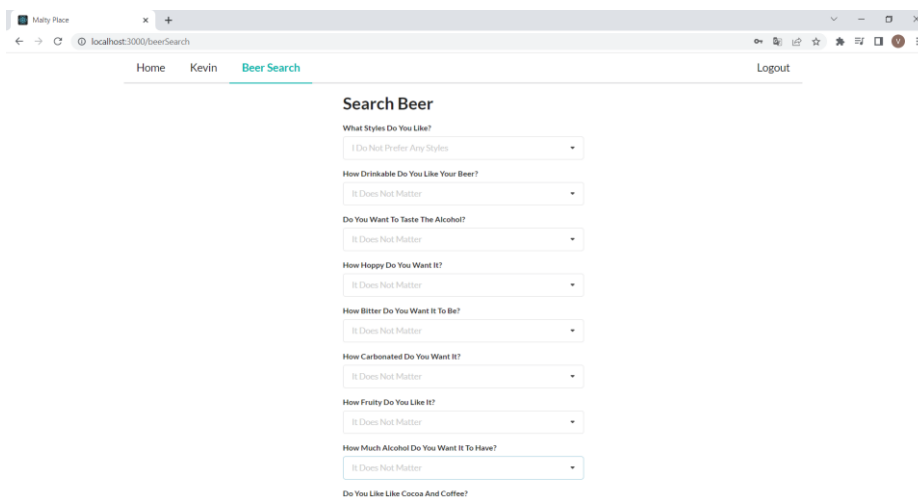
Malty Place

localhost:3000/beerSearch

Home Kevin Beer Search Logout

Search Beer

What Styles Do You Like?

I Do Not Prefer Any Styles

How Drinkable Do You Like Your Beer?

It Does Not Matter

Do You Want To Taste The Alcohol?

It Does Not Matter

How Hoppy Do You Want It?

It Does Not Matter

How Bitter Do You Want It To Be?

It Does Not Matter

How Carbonated Do You Want It?

It Does Not Matter

How Fruity Do You Like It?

It Does Not Matter

How Much Alcohol Do You Want It To Have?

It Does Not Matter

Do You Like Like Cocoa And Coffee?